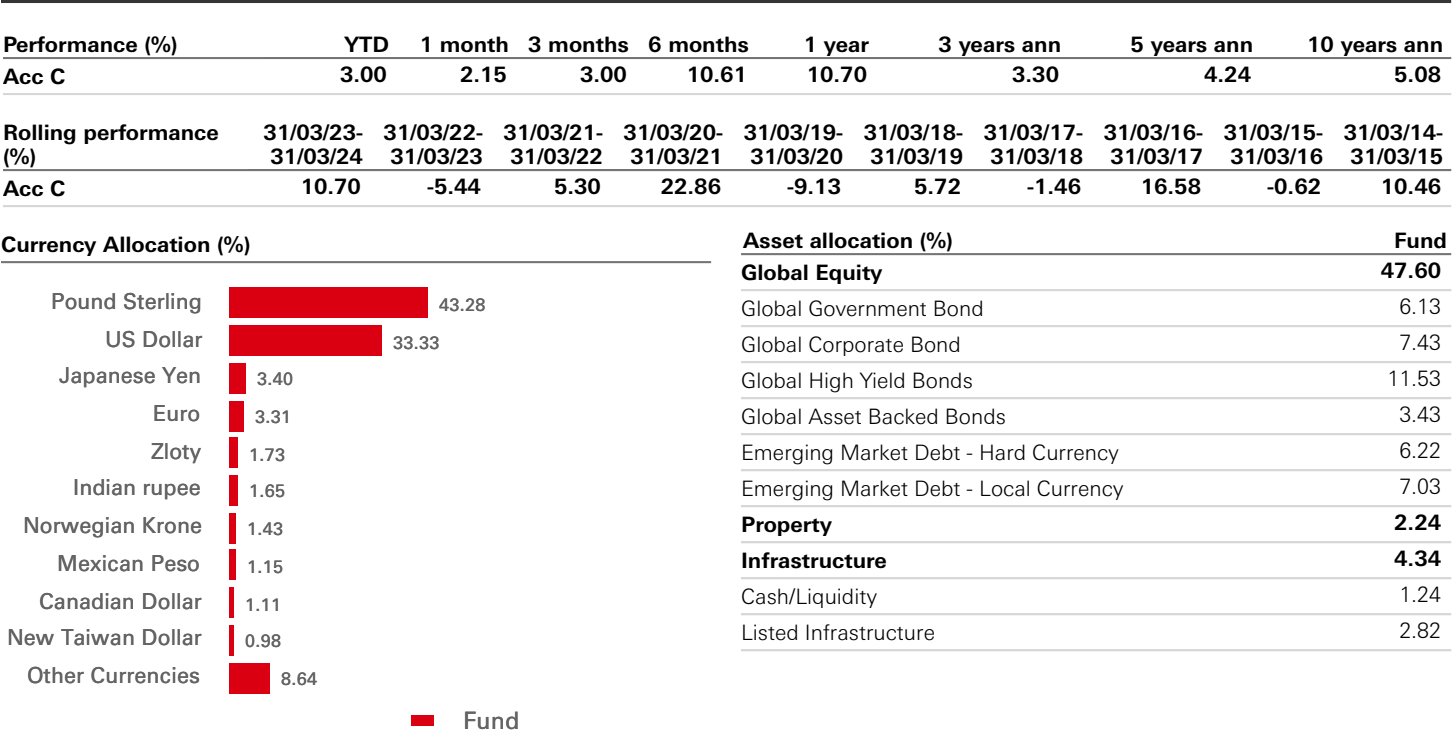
| Performance (%) | YTD | 1 month | 3 months | 6 months | 1 year | 3 years ann | 5 years ann | 10 years ann |
|---|---|---|---|---|---|---|---|---|
| Acc C | 3.00 | 2.15 | 3.00 | 10.61 | 10.70 | 3.30 | 4.24 | 5.08 |

| Rolling performance (%) | 31/03/23-31/03/24 | 31/03/22-31/03/23 | 31/03/21-31/03/22 | 31/03/20-31/03/21 | 31/03/19-31/03/20 | 31/03/18-31/03/19 | 31/03/17-31/03/18 | 31/03/16-31/03/17 | 31/03/15-31/03/16 | 31/03/14-31/03/15 |
|---|---|---|---|---|---|---|---|---|---|---|
| Acc C | 10.70 | -5.44 | 5.30 | 22.86 | -9.13 | 5.72 | -1.46 | 16.58 | -0.62 | 10.46 |

Currency Allocation (%)

Pound Sterling 43.28
US Dollar 33.33
Japanese Yen 3.40
Euro 3.31
Zloty 1.73
Indian rupee 1.65
Norwegian Krone 1.43
Mexican Peso 1.15
Canadian Dollar 1.11
New Taiwan Dollar 0.98
Other Currencies 8.64

Fund

| Asset allocation (%) | Fund |
|---|---|
| Global Equity | 47.60 |
| Global Government Bond | 6.13 |
| Global Corporate Bond | 7.43 |
| Global High Yield Bonds | 11.53 |
| Global Asset Backed Bonds | 3.43 |
| Emerging Market Debt - Hard Currency | 6.22 |
| Emerging Market Debt - Local Currency | 7.03 |
| Property | 2.24 |
| Infrastructure | 4.34 |
| Cash/Liquidity | 1.24 |
| Listed Infrastructure | 2.82 |